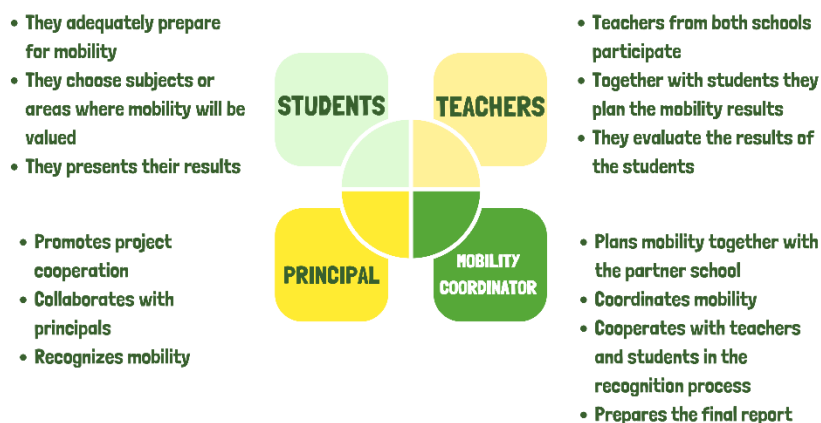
- They adequately prepare for mobility
- They choose subjects or areas where mobility will be valued
- They presents their results

STUDENTS

TEACHERS

- Teachers from both schools participate
- Together with students they plan the mobility results
- They evaluate the results of the students

- Promotes project cooperation
- Collaborates with principals
- Recognizes mobility

PRINCIPAL

MOBILITY COORDINATOR

- Plans mobility together with the partner school
- Coordinates mobility
- Cooperates with teachers and students in the recognition process
- Prepares the final report